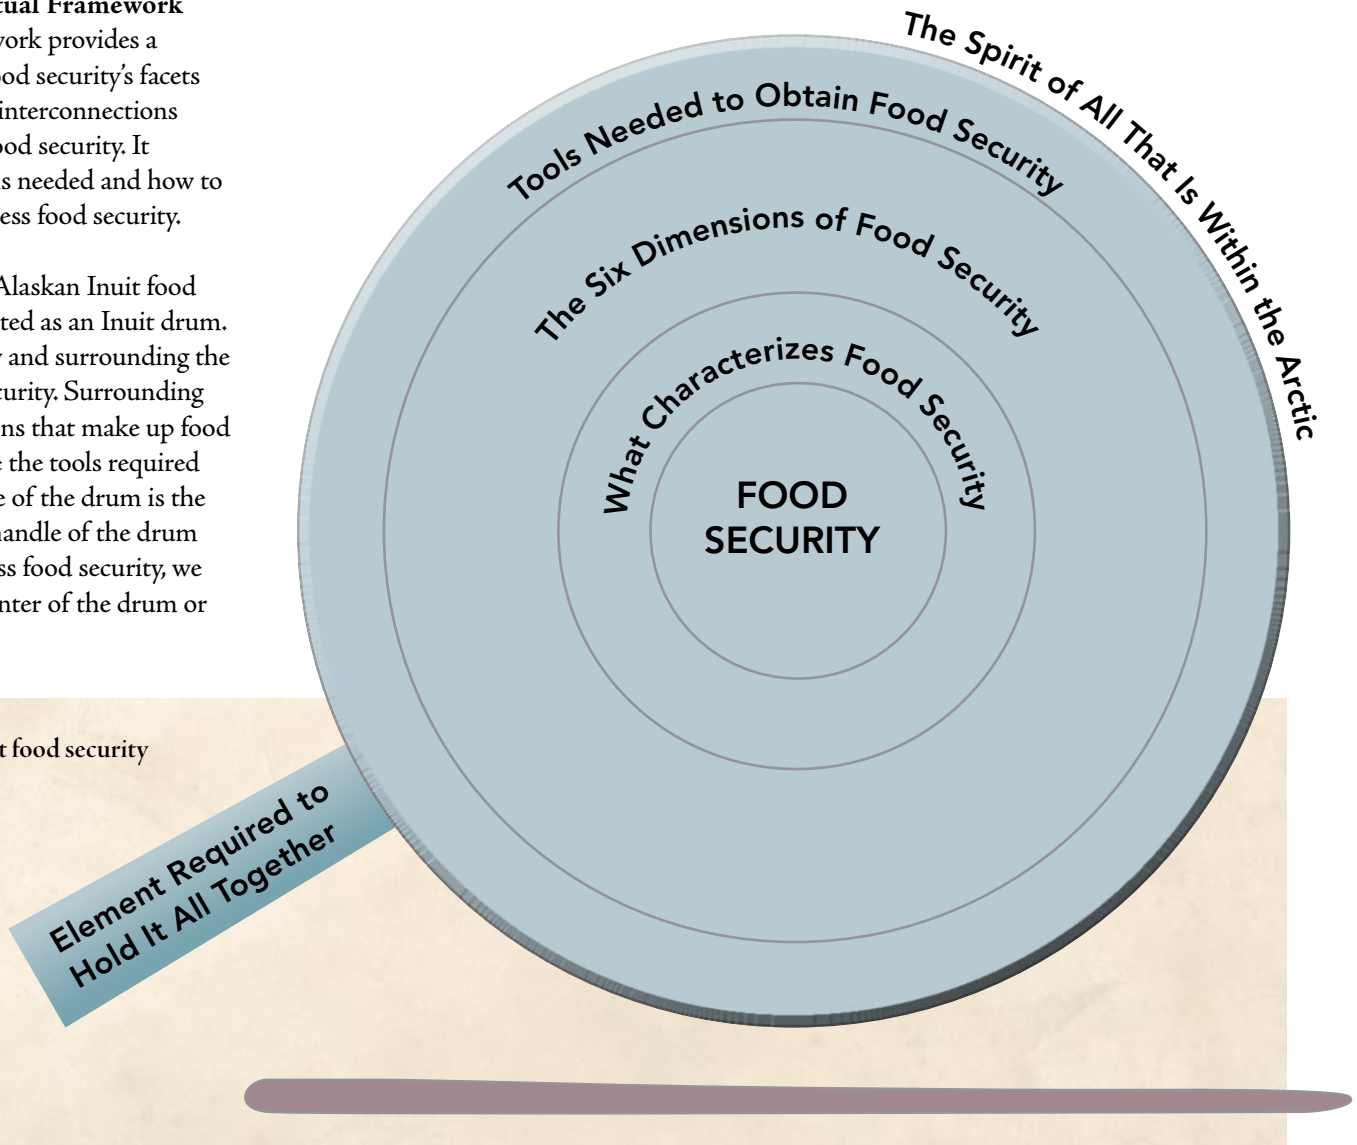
tual Framework

work provides a od security's facets interconnections od security. It s needed and how to ess food security.

Alaskan Inuit food ted as an Inuit drum. and surrounding the curity. Surrounding ns that make up food the tools required e of the drum is the andle of the drum ss food security, we nter of the drum or

t food security

The Spirit of All That Is Within the Arctic

Tools Needed to Obtain Food Security

The Six Dimensions of Food Security

What Characterizes Food Security

FOOD SECURITY

Element Required to Hold It All Together